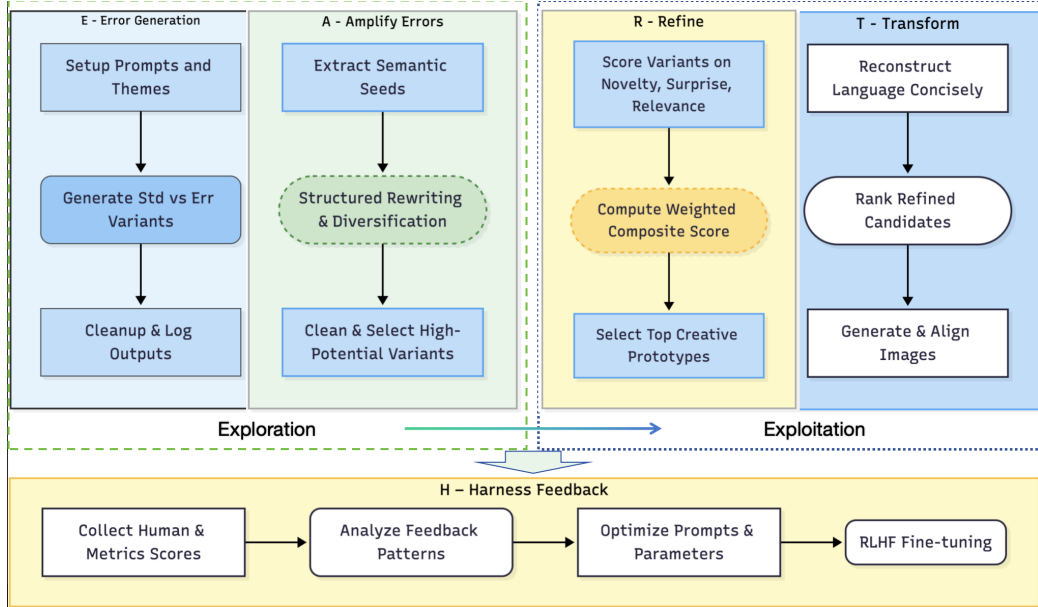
E - Error Generation

Setup Prompts and Themes

Generate Std vs Err Variants

Cleanup & Log Outputs

A - Amplify Errors

Extract Semantic Seeds

Structured Rewriting & Diversification

Clean & Select High-Potential Variants

R - Refine

Score Variants on Novelty, Surprise, Relevance

Compute Weighted Composite Score

Select Top Creative Prototypes

T - Transform

Reconstruct Language Concisely

Rank Refined Candidates

Generate & Align Images

Exploration

Exploitation

H – Harness Feedback

Collect Human & Metrics Scores

Analyze Feedback Patterns

Optimize Prompts & Parameters

RLHF Fine-tuning